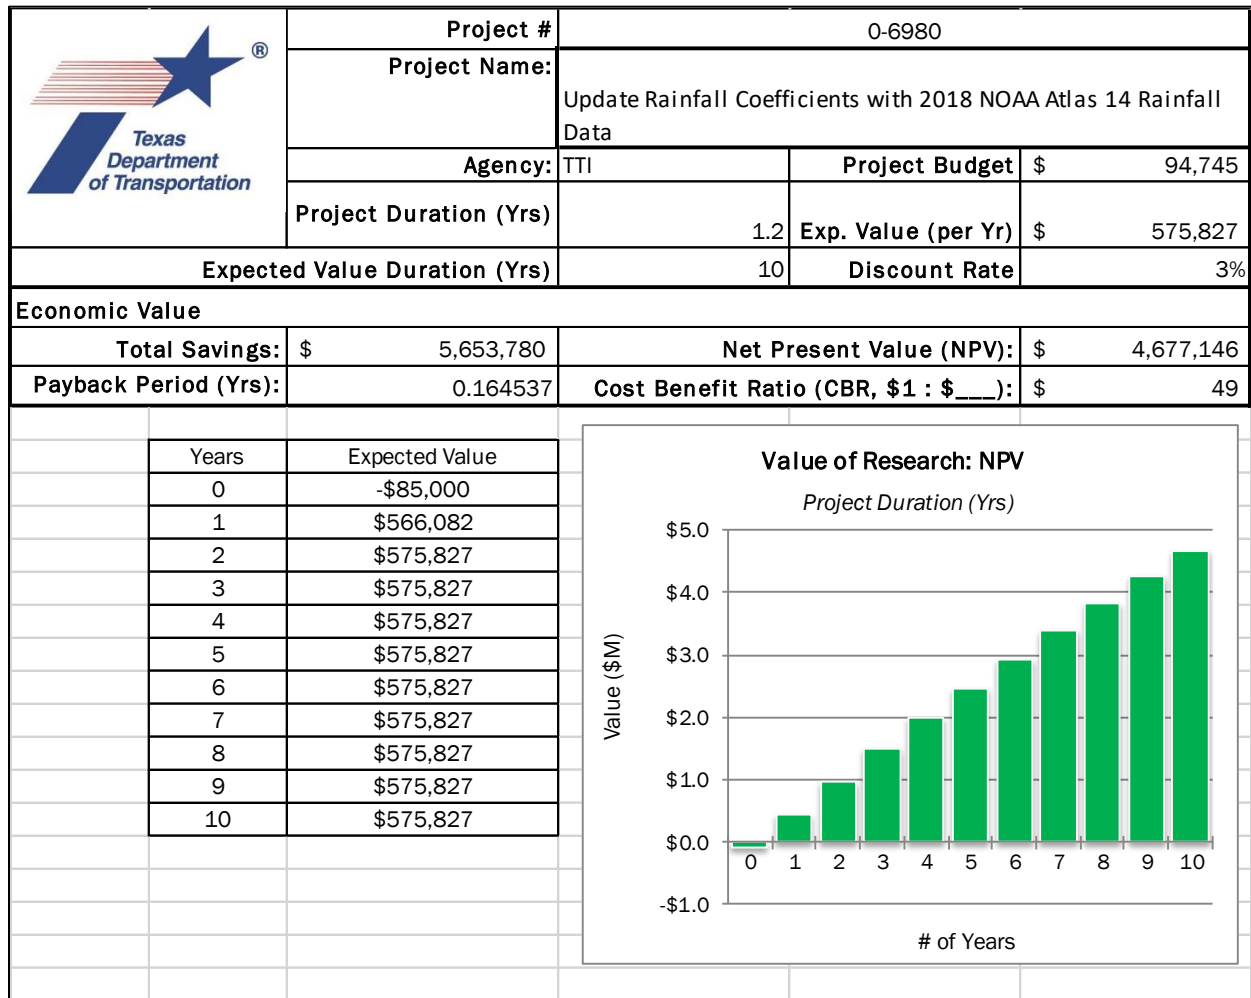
Texas Department of Transportation ®

| Project # | 0-6980 | | |
|---|---|---|---|
| Project Name: | Update Rainfall Coefficients with 2018 NOAA Atlas 14 Rainfall Data | | |
| Agency: | TTI | Project Budget | $ 94,745 |
| Project Duration (Yrs) | 1.2 | Exp. Value (per Yr) | $ 575,827 |
| Expected Value Duration (Yrs) | 10 | Discount Rate | 3% |

Economic Value

| Total Savings: | $ 5,653,780 | Net Present Value (NPV): | $ 4,677,146 |
|---|---|---|---|
| Payback Period (Yrs): | 0.164537 | Cost Benefit Ratio (CBR, $1 : $___): | $ 49 |

| Years | Expected Value |
|---|---|
| 0 | -$85,000 |
| 1 | $566,082 |
| 2 | $575,827 |
| 3 | $575,827 |
| 4 | $575,827 |
| 5 | $575,827 |
| 6 | $575,827 |
| 7 | $575,827 |
| 8 | $575,827 |
| 9 | $575,827 |
| 10 | $575,827 |

Value of Research: NPV
Project Duration (Yrs)
Value ($M)
$5.0
$4.0
$3.0
$2.0
$1.0
$0.0
-$1.0
0 1 2 3 4 5 6 7 8 9 10
# of Years